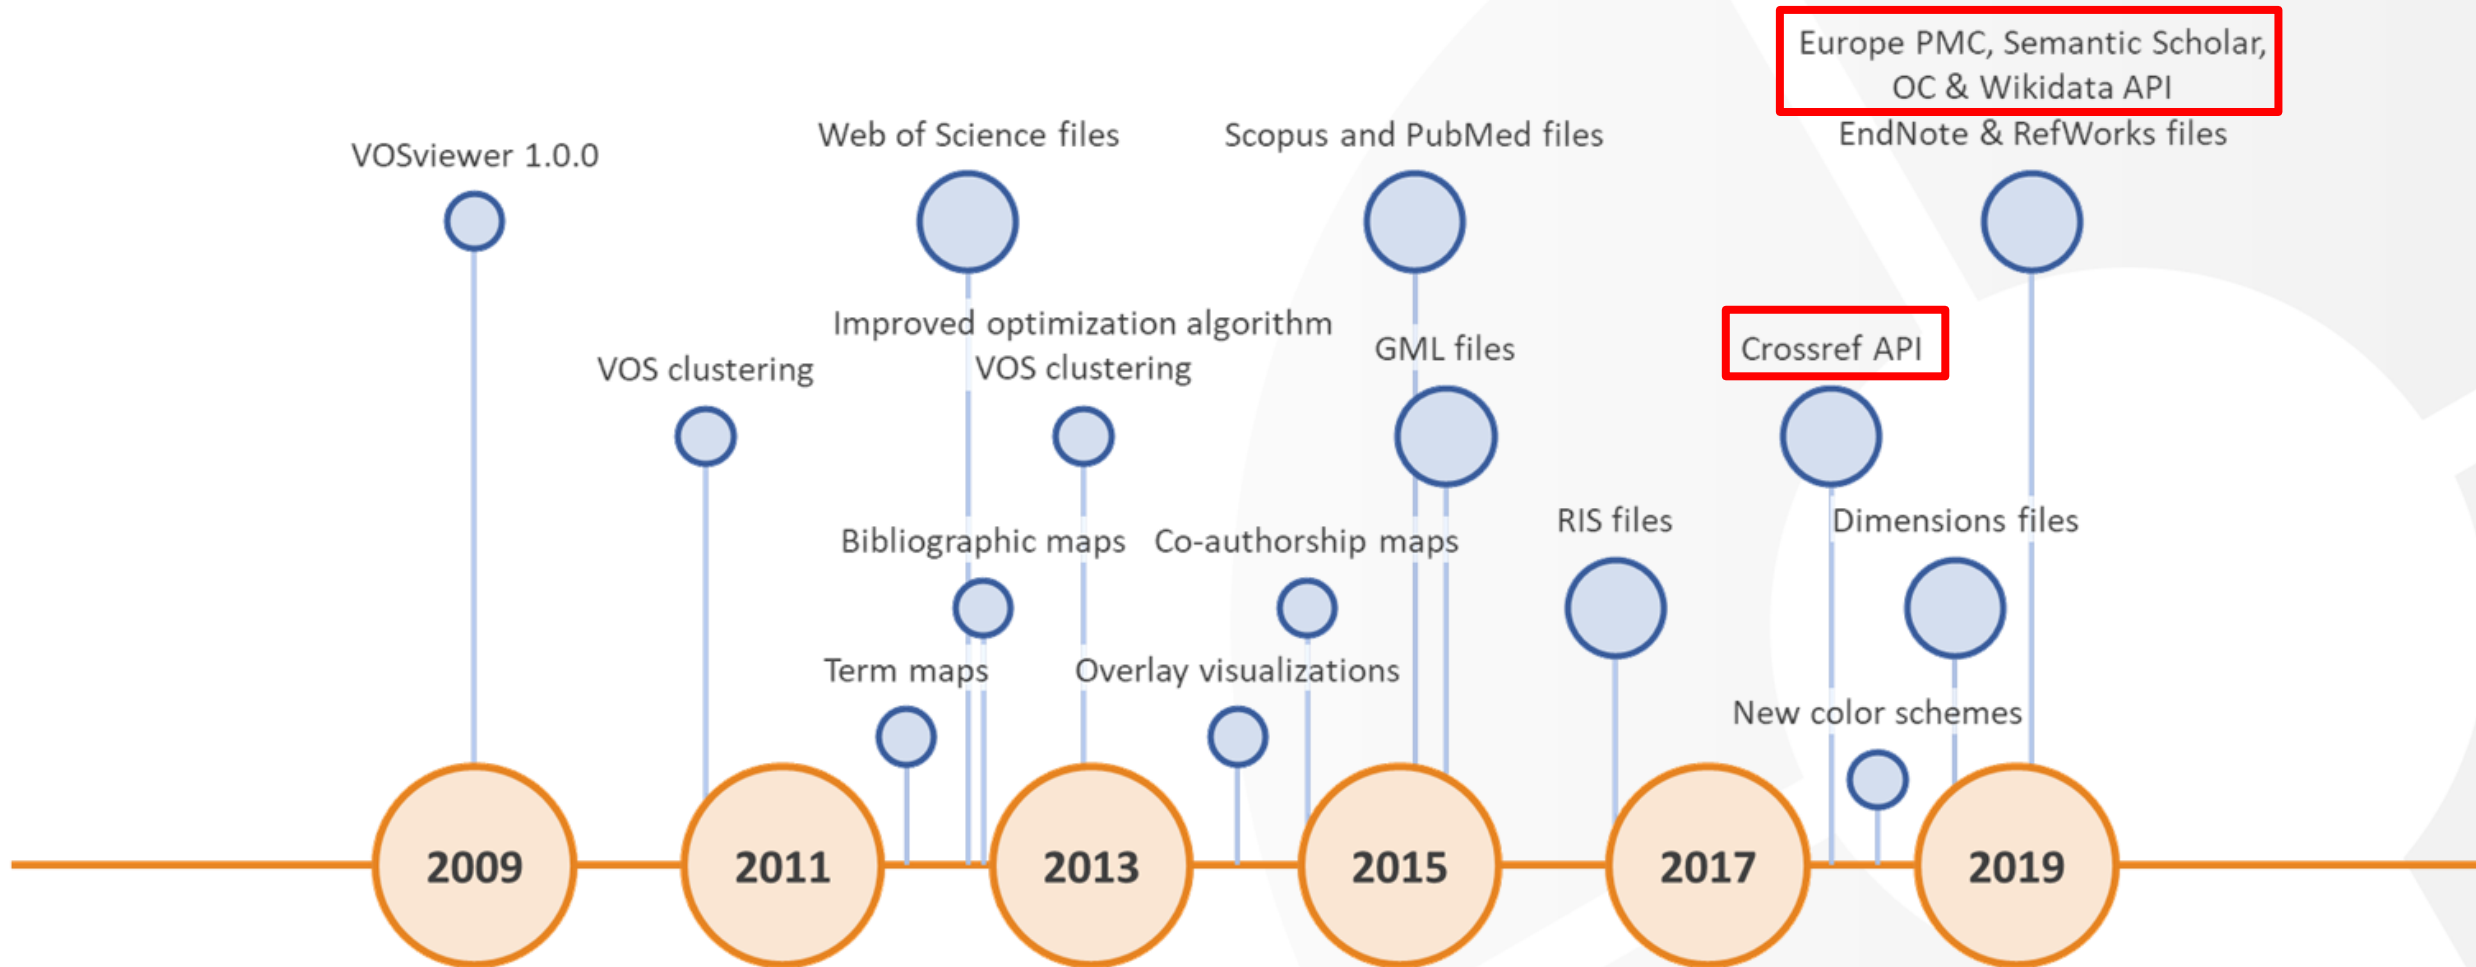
Europe PMC, Semantic Scholar, OC & Wikidata API

VOSviewer 1.0.0

Web of Science files

Scopus and PubMed files

EndNote & RefWorks files

Improved optimization algorithm VOS clustering

VOS clustering

GML files

Crossref API

RIS files

Dimensions files

Bibliographic maps

Co-authorship maps

Term maps

Overlay visualizations

New color schemes

2009

2011

2013

2015

2017

2019